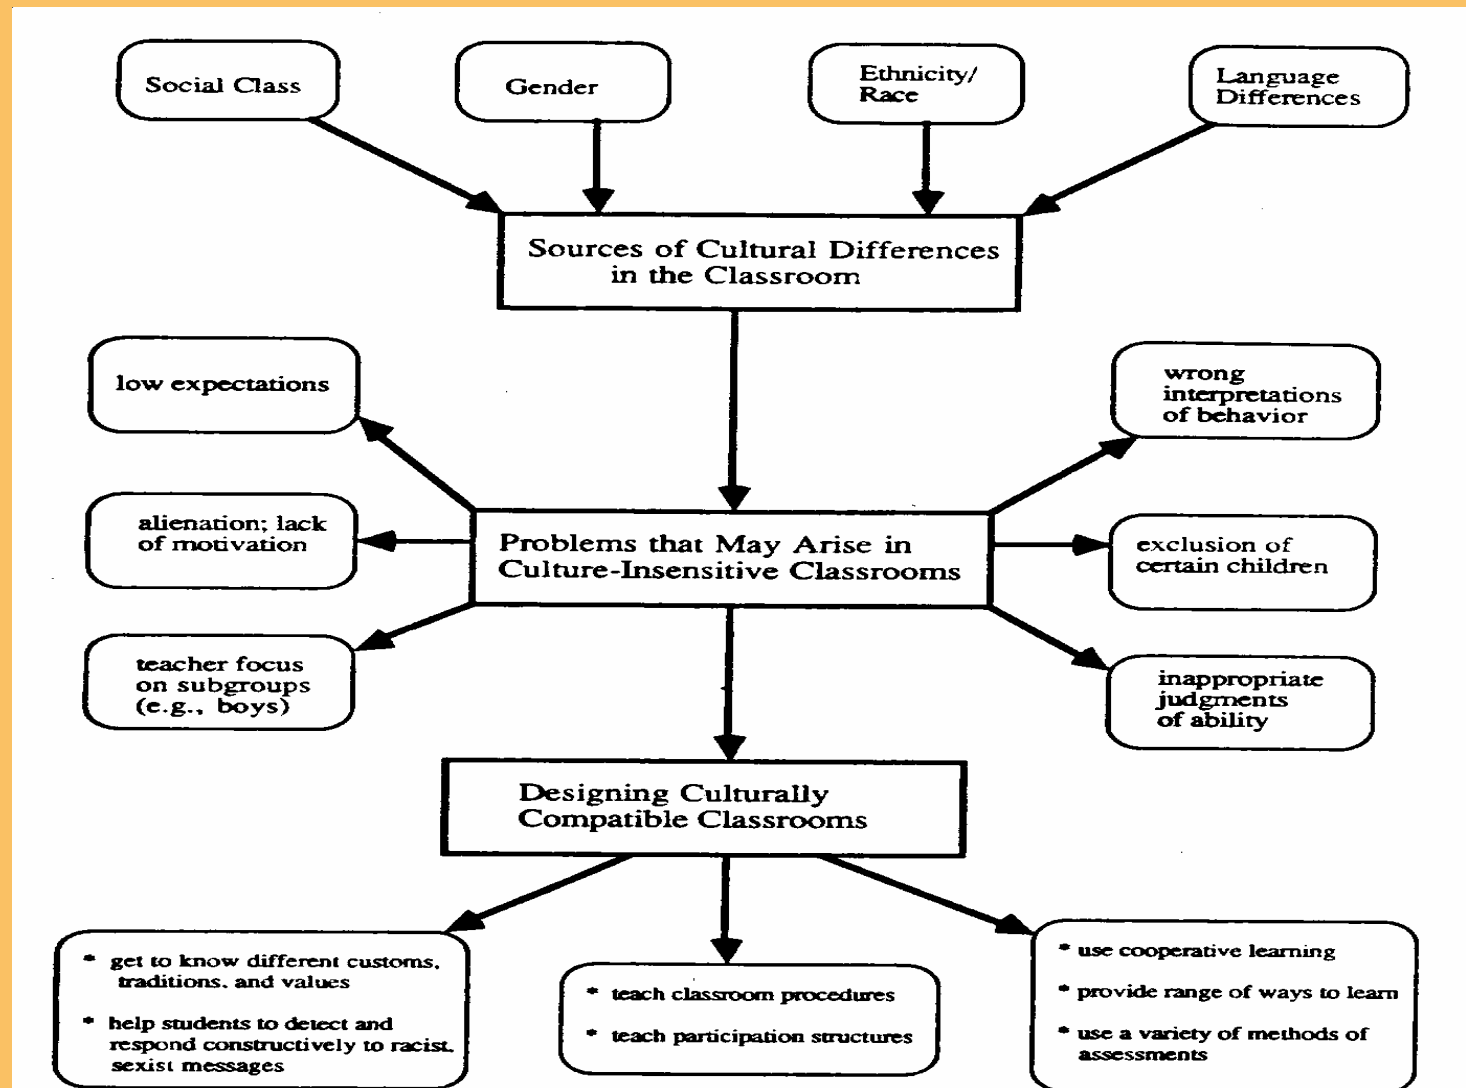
Social Class

Gender

Ethnicity/ Race

Language Differences

Sources of Cultural Differences in the Classroom

low expectations

alienation; lack of motivation

teacher focus on subgroups (e.g., boys)

Problems that May Arise in Culture-Insensitive Classrooms

wrong interpretations of behavior

exclusion of certain children

inappropriate judgments of ability

Designing Culturally Compatible Classrooms

* get to know different customs, traditions, and values
* help students to detect and respond constructively to racist, sexist messages

* teach classroom procedures
* teach participation structures

* use cooperative learning
* provide range of ways to learn
* use a variety of methods of assessments